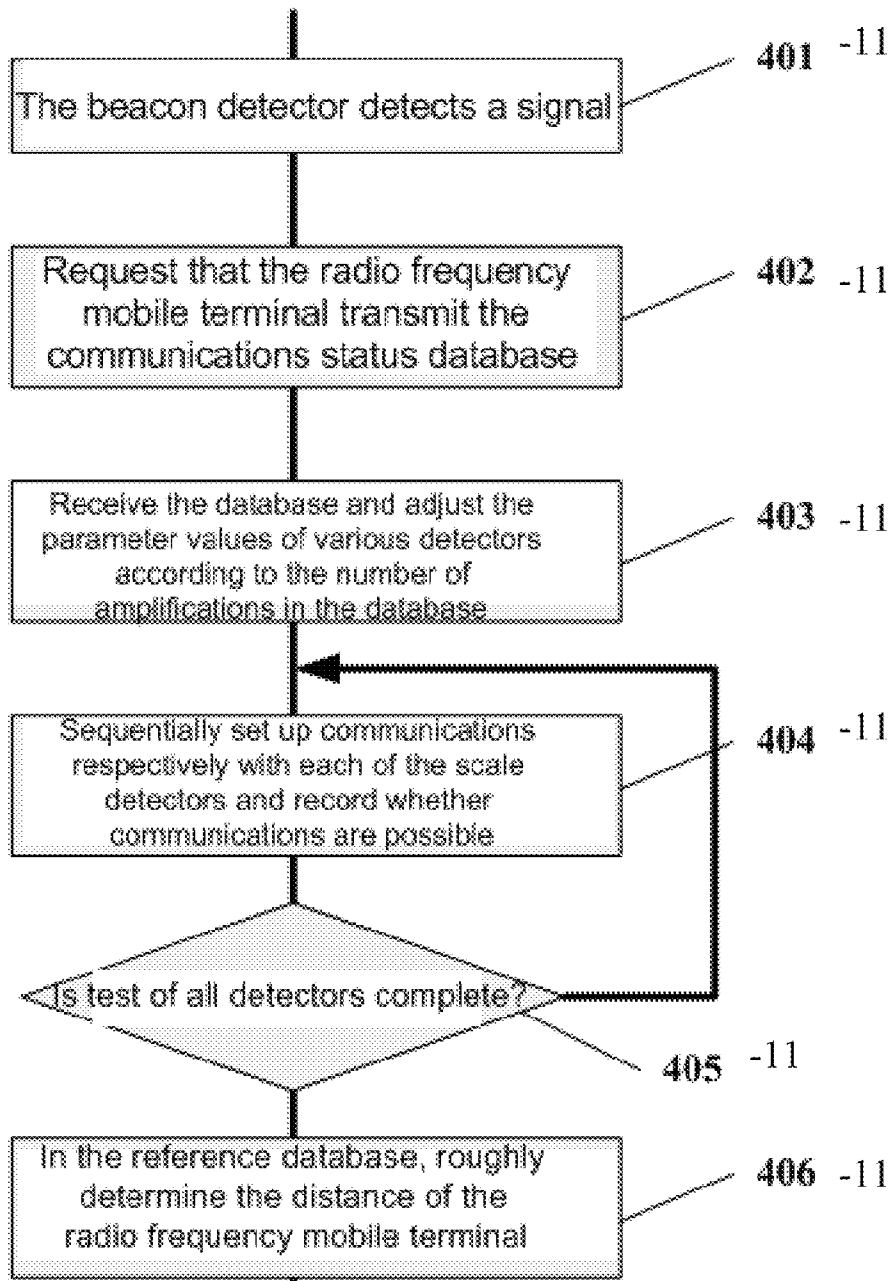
401 -11

The beacon detector detects a signal

402 -11

Request that the radio frequency mobile terminal transmit the communications status database

403 -11

Receive the database and adjust the parameter values of various detectors according to the number of amplifications in the database

404 -11

Sequentially set up communications respectively with each of the scale detectors and record whether communications are possible

Is test of all detectors complete?

405 -11

406 -11

In the reference database, roughly determine the distance of the radio frequency mobile terminal